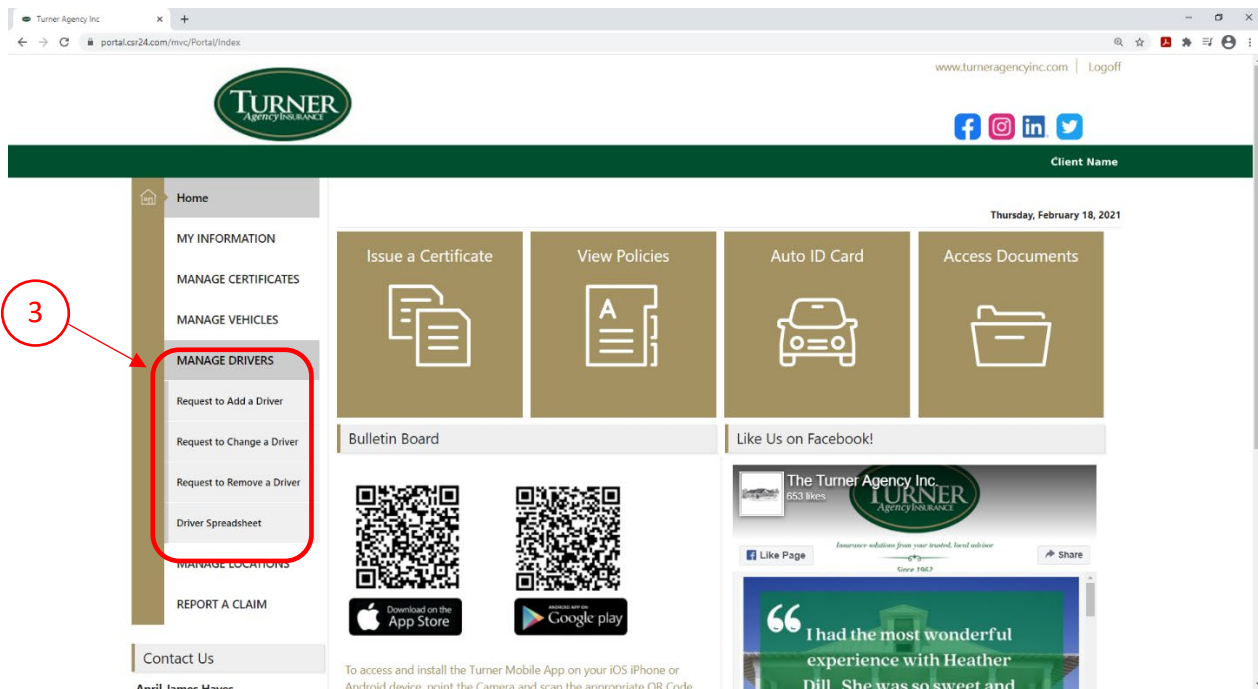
Turner Agency Inc
portal.csr24.com/mvc/Portal/Index

www.turneragencyinc.com | Logoff

TURNER Agency INSURANCE

Client Name

Home
MY INFORMATION
MANAGE CERTIFICATES
MANAGE VEHICLES
MANAGE DRIVERS
Request to Add a Driver
Request to Change a Driver
Request to Remove a Driver
Driver Spreadsheet
MANAGE LOCATIONS
REPORT A CLAIM

3

Contact Us
April James Hayes

Thursday, February 18, 2021

Issue a Certificate
View Policies
Auto ID Card
Access Documents

Bulletin Board

Download on the App Store
ANDROID APP ON Google play

To access and install the Turner Mobile App on your iOS iPhone or Android device, point the Camera and scan the appropriate QR Code

Like Us on Facebook!

The Turner Agency Inc.
653 likes
TURNER Agency INSURANCE
Insurance solutions from your trusted, local advisor
Since 1962
Like Page
Share

I had the most wonderful experience with Heather Dill. She was so sweet and